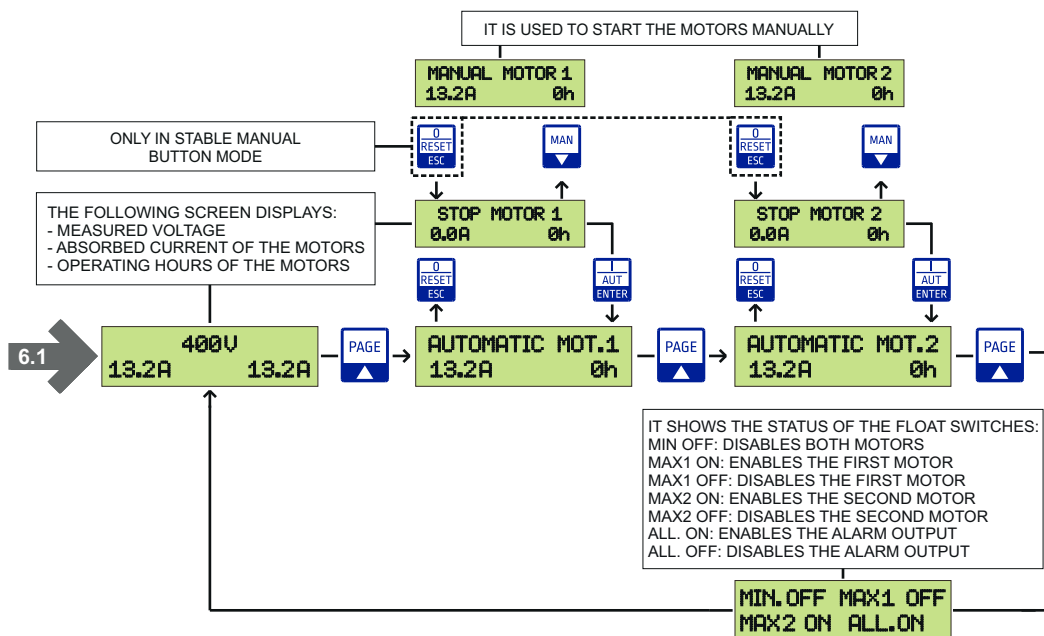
IT IS USED TO START THE MOTORS MANUALLY

MANUAL MOTOR 1
13.2A 0h

MANUAL MOTOR 2
13.2A 0h

ONLY IN STABLE MANUAL BUTTON MODE

0
RESET
ESC

MAN

0
RESET
ESC

MAN

THE FOLLOWING SCREEN DISPLAYS:
- MEASURED VOLTAGE
- ABSORBED CURRENT OF THE MOTORS
- OPERATING HOURS OF THE MOTORS

STOP MOTOR 1
0.0A 0h

STOP MOTOR 2
0.0A 0h

0
RESET
ESC

I
AUT
ENTER

0
RESET
ESC

I
AUT
ENTER

6.1

400V
13.2A 13.2A

PAGE

AUTOMATIC MOT.1
13.2A 0h

PAGE

AUTOMATIC MOT.2
13.2A 0h

PAGE

IT SHOWS THE STATUS OF THE FLOAT SWITCHES:
MIN OFF: DISABLES BOTH MOTORS
MAX1 ON: ENABLES THE FIRST MOTOR
MAX1 OFF: DISABLES THE FIRST MOTOR
MAX2 ON: ENABLES THE SECOND MOTOR
MAX2 OFF: DISABLES THE SECOND MOTOR
ALL. ON: ENABLES THE ALARM OUTPUT
ALL. OFF: DISABLES THE ALARM OUTPUT

MIN.OFF MAX1 OFF
MAX2 ON ALL.ON